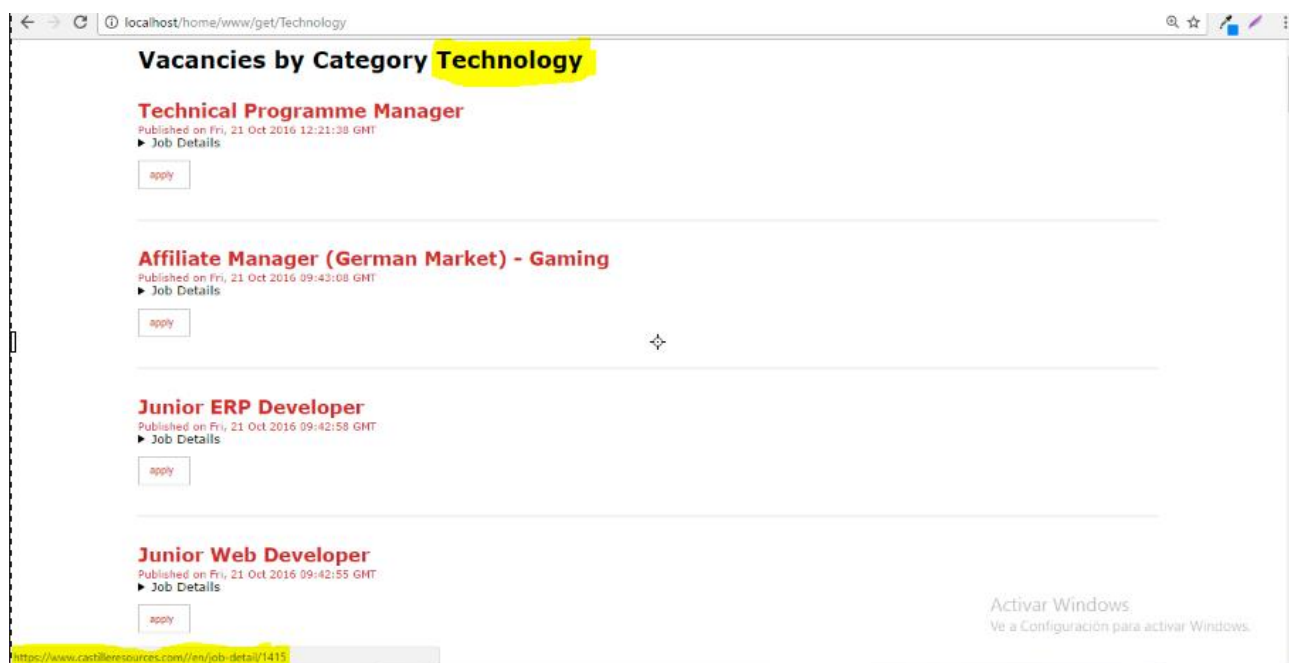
localhost/home/www/get/Technology

Vacancies by Category Technology

Technical Programme Manager
Published on Fri, 21 Oct 2016 12:21:38 GMT
▶ Job Details
apply

Affiliate Manager (German Market) - Gaming
Published on Fri, 21 Oct 2016 09:43:08 GMT
▶ Job Details
apply

Junior ERP Developer
Published on Fri, 21 Oct 2016 09:42:58 GMT
▶ Job Details
apply

Junior Web Developer
Published on Fri, 21 Oct 2016 09:42:55 GMT
▶ Job Details
apply

Activar Windows
Ve a Configuración para activar Windows.

https://www.castilleresources.com//en/job-detail/1415